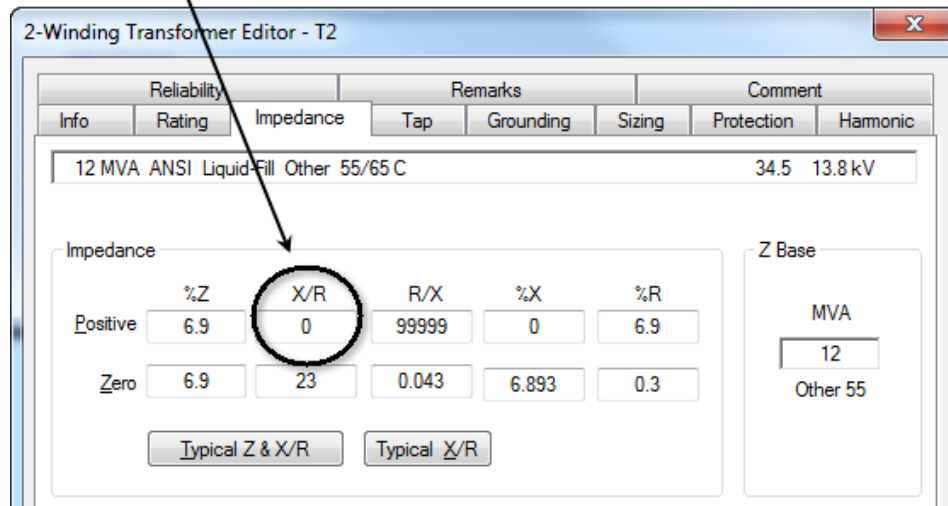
2-Winding Transformer Editor - T2

Reliability | Remarks | Comment
Info | Rating | Impedance | Tap | Grounding | Sizing | Protection | Harmonic

12 MVA ANSI Liquid-Fill Other 55/65 C    34.5 13.8 kV

Impedance

| | %Z | X/R | R/X | %X | %R |
|---|---|---|---|---|---|
| Positive | 6.9 | 0 | 99999 | 0 | 6.9 |
| Zero | 6.9 | 23 | 0.043 | 6.893 | 0.3 |

Typical Z & X/R    Typical X/R

Z Base
MVA
12
Other 55